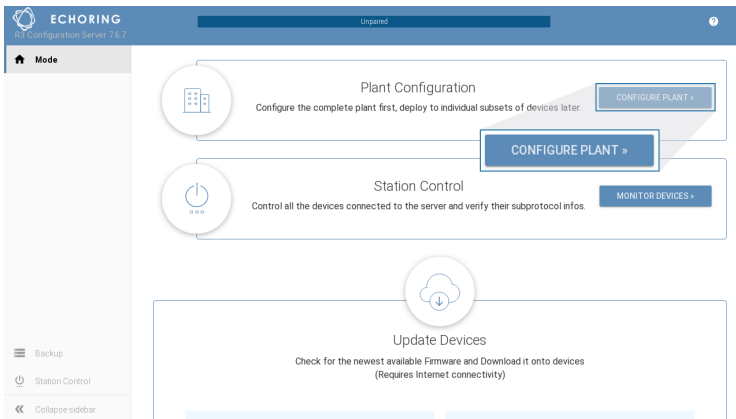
ECHORING
R3 Configuration Server 7.6.7

Unpaired

?

Mode

Plant Configuration
Configure the complete plant first, deploy to individual subsets of devices later.
CONFIGURE PLANT »

CONFIGURE PLANT »

Station Control
Control all the devices connected to the server and verify their subprotocol infos.
MONITOR DEVICES »

Update Devices
Check for the newest available Firmware and Download it onto devices
(Requires Internet connectivity)

Backup
Station Control
Collapse sidebar